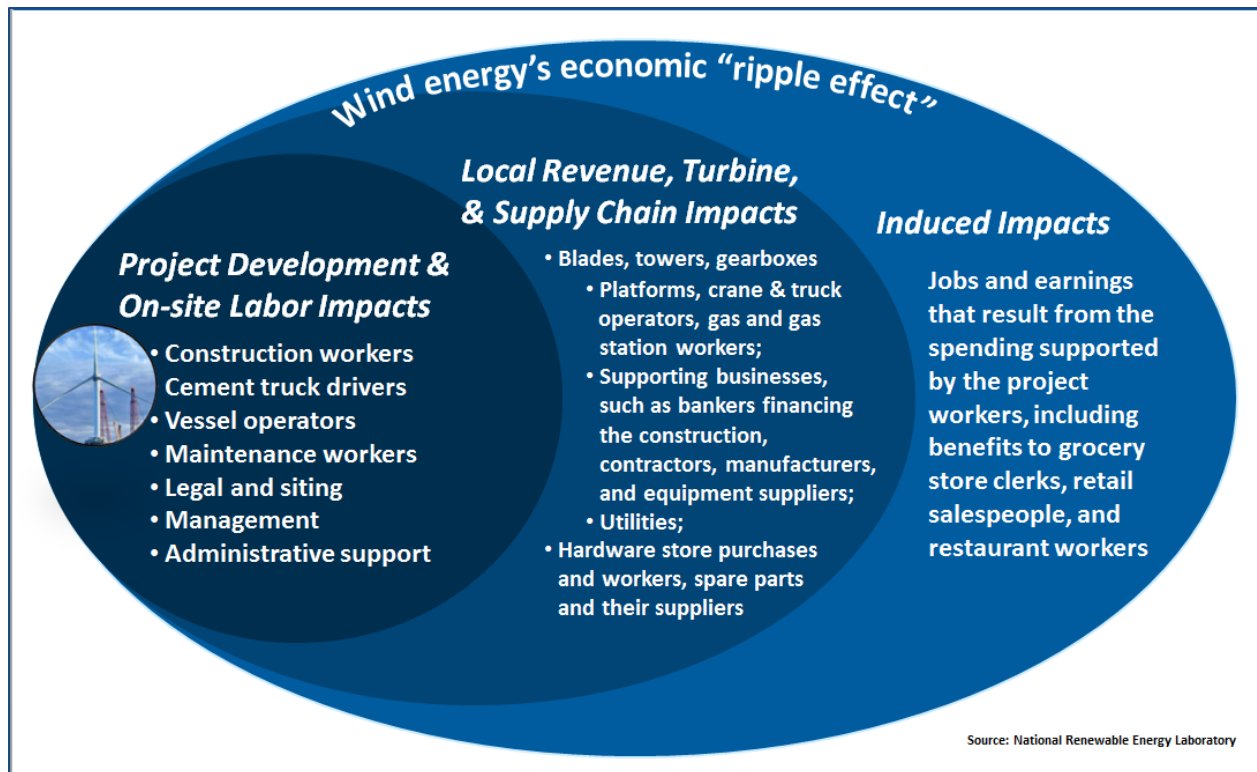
Wind energy's economic "ripple effect"

Project Development & On-site Labor Impacts

• Construction workers
Cement truck drivers
• Vessel operators
• Maintenance workers
• Legal and siting
• Management
• Administrative support

Local Revenue, Turbine, & Supply Chain Impacts

• Blades, towers, gearboxes
• Platforms, crane & truck operators, gas and gas station workers;
• Supporting businesses, such as bankers financing the construction, contractors, manufacturers, and equipment suppliers;
• Utilities;
• Hardware store purchases and workers, spare parts and their suppliers

Induced Impacts

Jobs and earnings that result from the spending supported by the project workers, including benefits to grocery store clerks, retail salespeople, and restaurant workers

Source: National Renewable Energy Laboratory